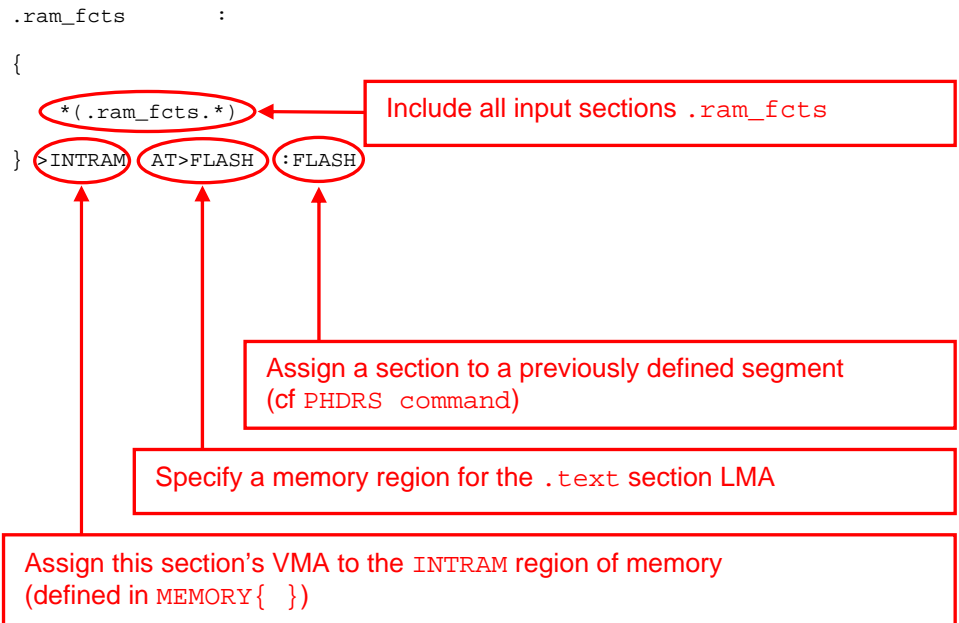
.ram_fcts :

{

*(.ram_fcts.*)

} >INTRAM AT>FLASH :FLASH

Include all input sections .ram_fcts

Assign a section to a previously defined segment (cf PHDRS command)

Specify a memory region for the .text section LMA

Assign this section's VMA to the INTRAM region of memory (defined in MEMORY{ })